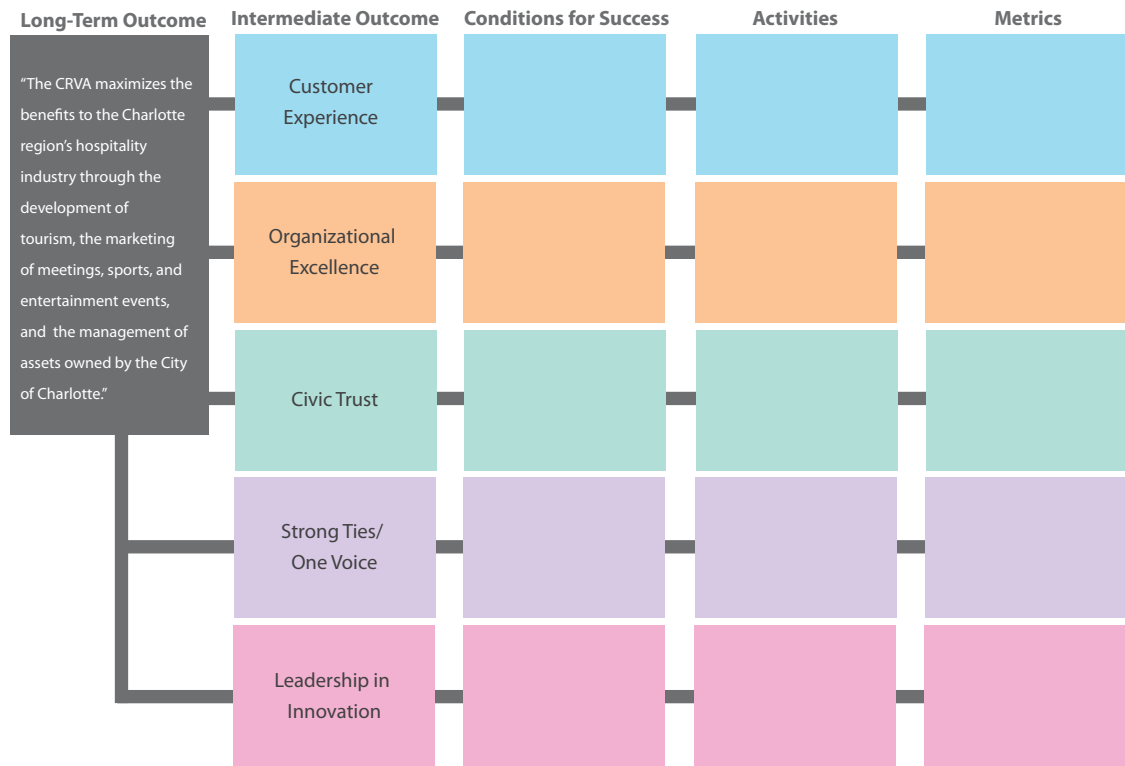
Long-Term Outcome

"The CRVA maximizes the benefits to the Charlotte region's hospitality industry through the development of tourism, the marketing of meetings, sports, and entertainment events, and the management of assets owned by the City of Charlotte."

Intermediate Outcome

Customer Experience

Organizational Excellence

Civic Trust

Strong Ties/ One Voice

Leadership in Innovation

Conditions for Success

Activities

Metrics